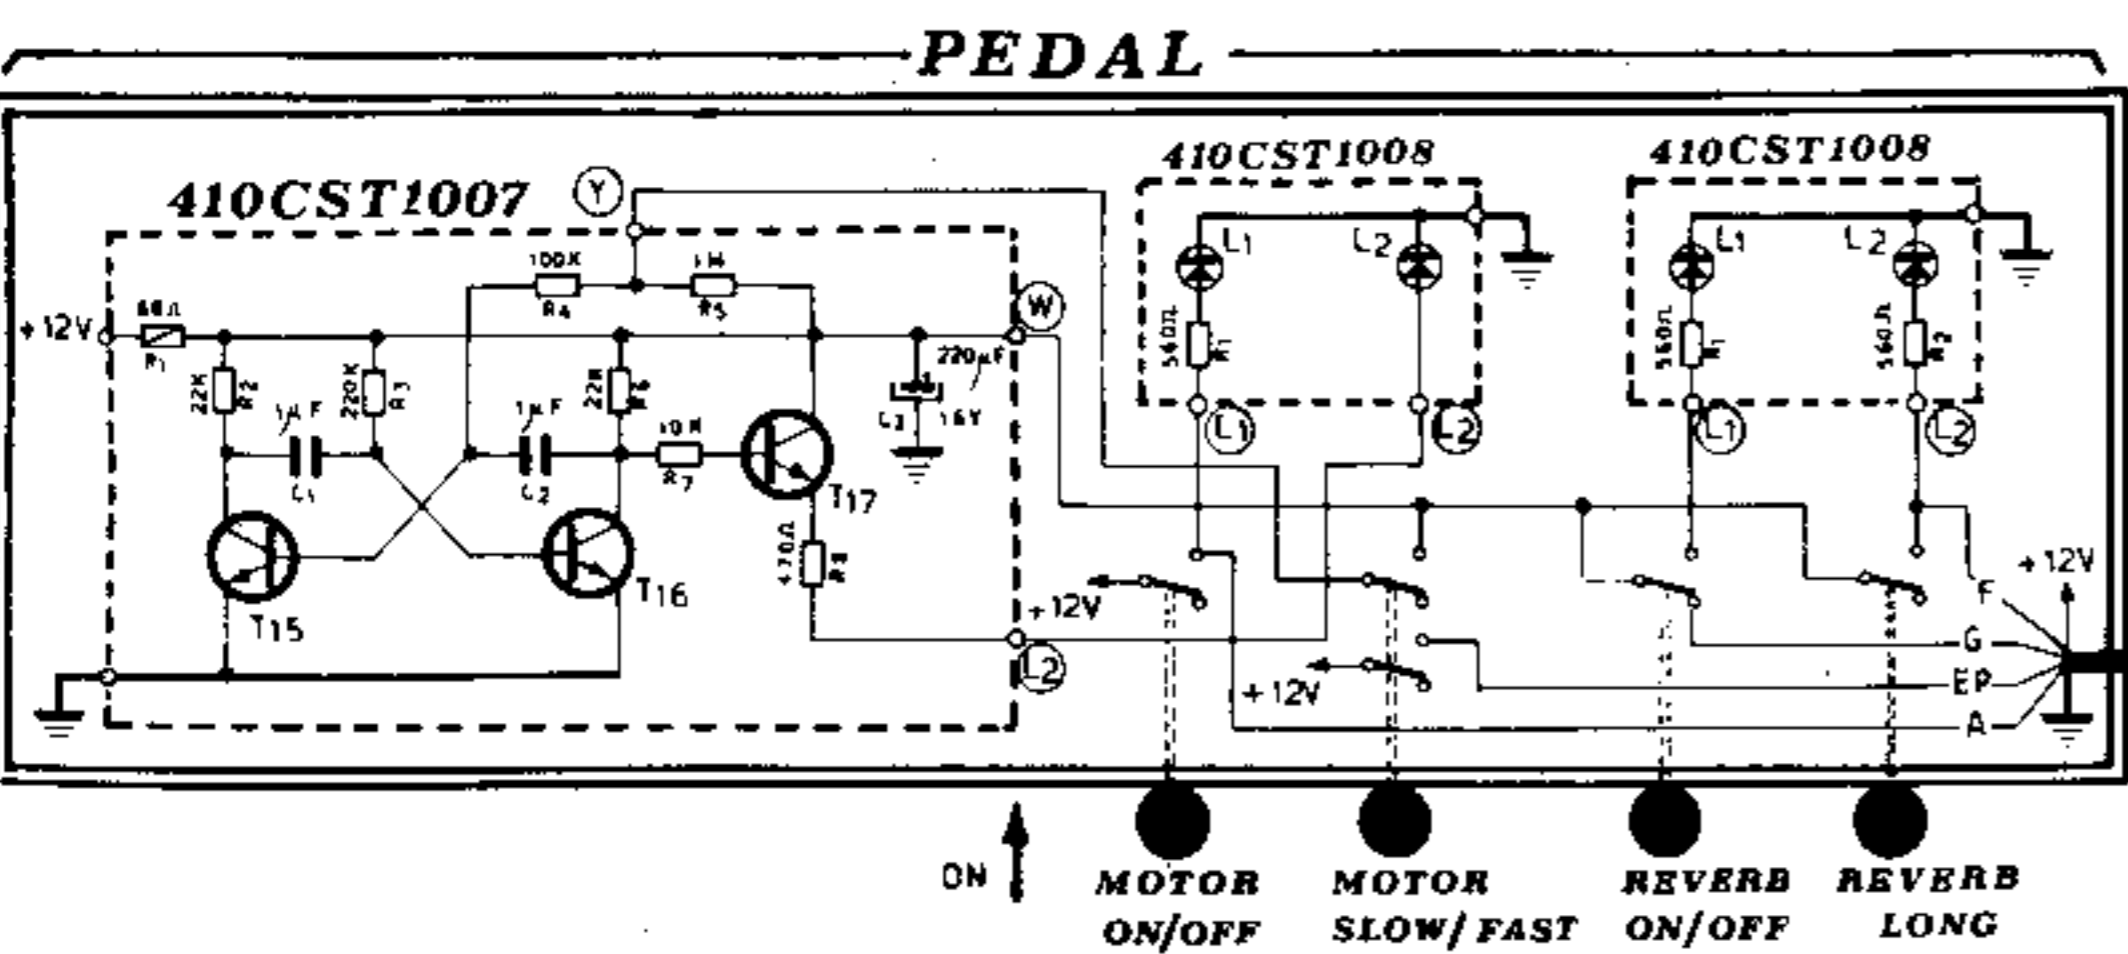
PEDAL

410CST1007

Y

W

+12V

68Ω

R1

22K

R2

1μF

C1

220K

R3

100K

R4

1M

R5

1μF

C2

22K

R6

10K

R7

220μF

C3

16V

T15

T16

T17

470Ω

R8

+12V

L2

410CST1008

L1

L2

560Ω

R1

L1

L2

410CST1008

L1

L2

560Ω

R1

560Ω

R2

L1

L2

+12V

+12V

+12V

F

G

EP

A

ON

MOTOR ON/OFF

MOTOR SLOW/FAST

REVERB ON/OFF

REVERB LONG